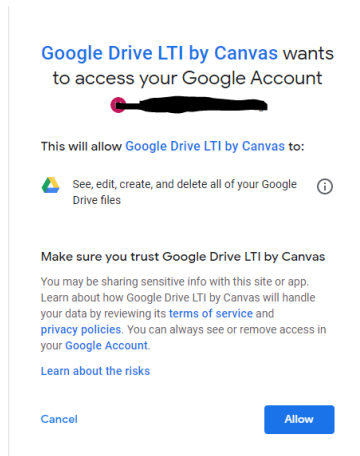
Google Drive LTI by Canvas wants to access your Google Account

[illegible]

This will allow Google Drive LTI by Canvas to:

See, edit, create, and delete all of your Google Drive files

Make sure you trust Google Drive LTI by Canvas

You may be sharing sensitive info with this site or app. Learn about how Google Drive LTI by Canvas will handle your data by reviewing its terms of service and privacy policies. You can always see or remove access in your Google Account.

Learn about the risks

Cancel

Allow